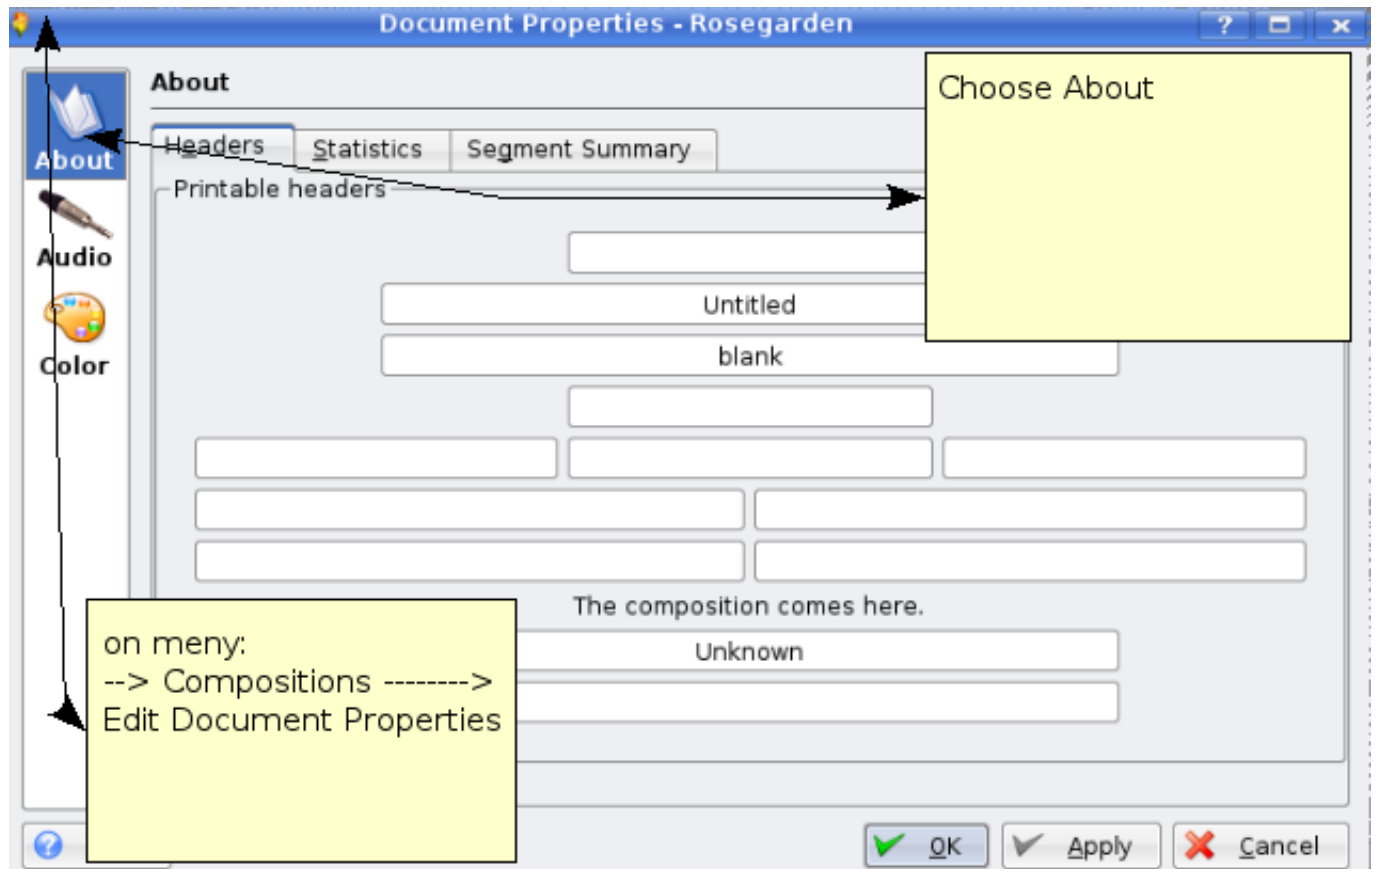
Document Properties - Rosegarden

?

About

Audio

Color

About

Headers Statistics Segment Summary

Printable headers

Untitled

blank

The composition comes here.

Unknown

Choose About

on meny:
--> Compositions -------->
Edit Document Properties

OK Apply Cancel